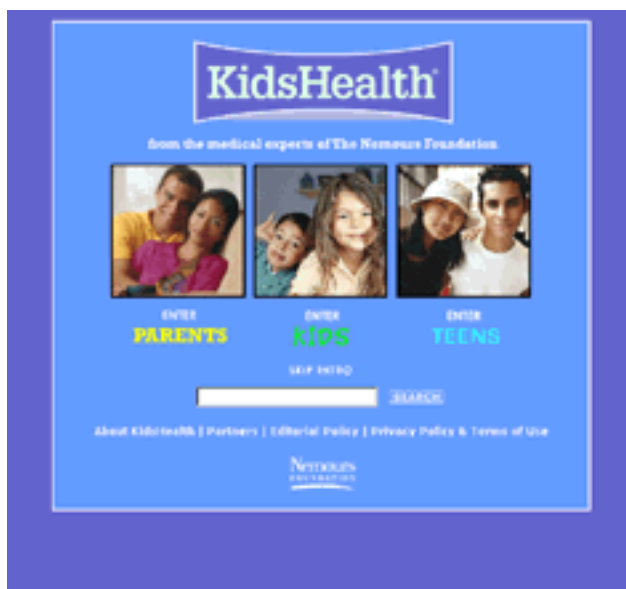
KidsHealth®

from the medical experts of The Nemours Foundation

ENTER
PARENTS

ENTER
KIDS

ENTER
TEENS

SKIP INTRO

SEARCH

About KidsHealth | Partners | Editorial Policy | Privacy Policy & Terms of Use

Nemours
FOUNDATION